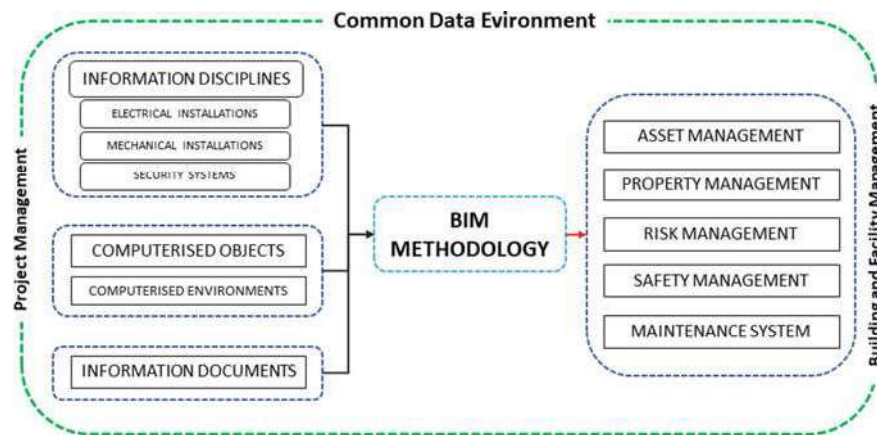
Common Data Eivronment

Project Management

INFORMATION DISCIPLINES
ELECTRICAL INSTALLATIONS
MECHANICAL INSTALLATIONS
SECURITY SYSTEMS

COMPUTERISED OBJECTS
COMPUTERISED ENVIRONMENTS

INFORMATION DOCUMENTS

BIM METHODOLOGY

ASSET MANAGEMENT
PROPERTY MANAGEMENT
RISK MANAGEMENT
SAFETY MANAGEMENT
MAINTENANCE SYSTEM

Building and Facility Management